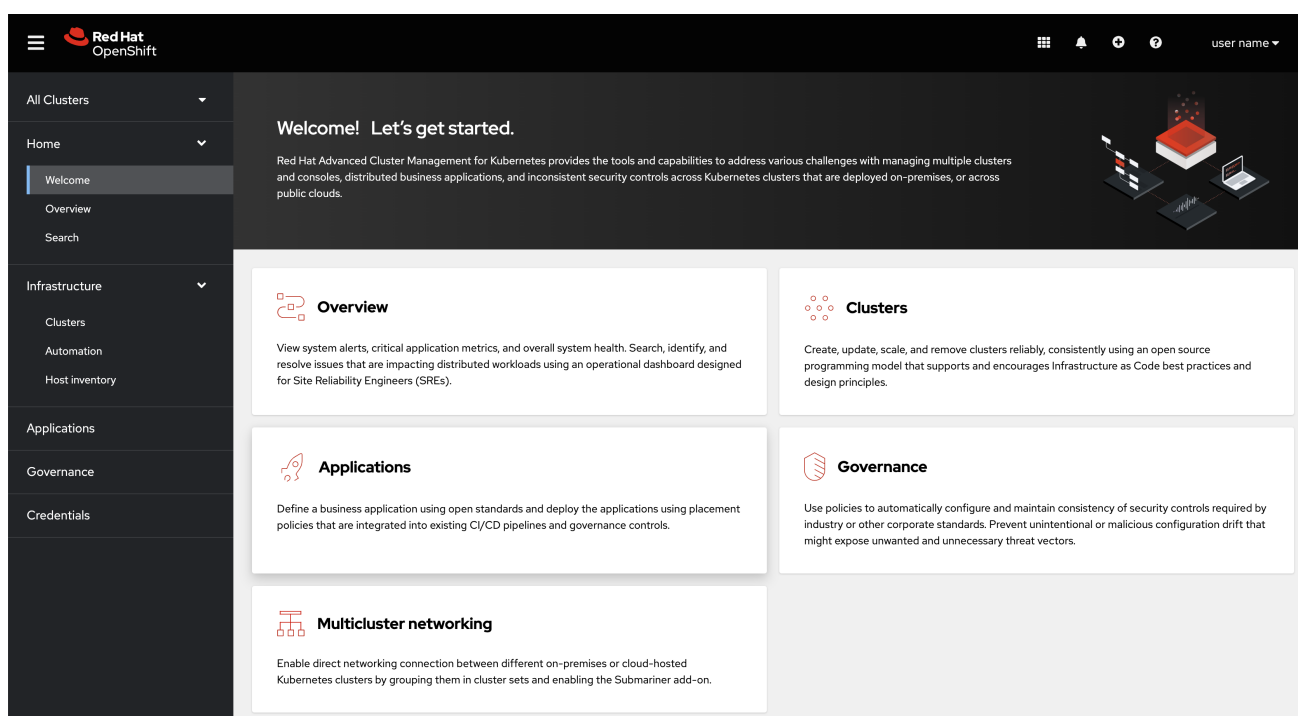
Red Hat OpenShift

user name

All Clusters

Home

Welcome

Overview

Search

Infrastructure

Clusters

Automation

Host inventory

Applications

Governance

Credentials

Welcome! Let's get started.

Red Hat Advanced Cluster Management for Kubernetes provides the tools and capabilities to address various challenges with managing multiple clusters and consoles, distributed business applications, and inconsistent security controls across Kubernetes clusters that are deployed on-premises, or across public clouds.

Overview

View system alerts, critical application metrics, and overall system health. Search, identify, and resolve issues that are impacting distributed workloads using an operational dashboard designed for Site Reliability Engineers (SREs).

Clusters

Create, update, scale, and remove clusters reliably, consistently using an open source programming model that supports and encourages Infrastructure as Code best practices and design principles.

Applications

Define a business application using open standards and deploy the applications using placement policies that are integrated into existing CI/CD pipelines and governance controls.

Governance

Use policies to automatically configure and maintain consistency of security controls required by industry or other corporate standards. Prevent unintentional or malicious configuration drift that might expose unwanted and unnecessary threat vectors.

Multicluster networking

Enable direct networking connection between different on-premises or cloud-hosted Kubernetes clusters by grouping them in cluster sets and enabling the Submariner add-on.